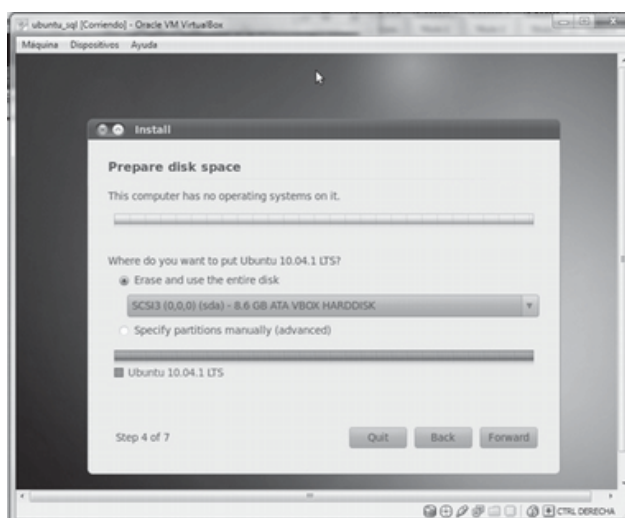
ubuntu_sql [Corriendo] - Oracle VM VirtualBox

Máquina Dispositivos Ayuda

Install

Prepare disk space

This computer has no operating systems on it.

Where do you want to put Ubuntu 10.04.1 LTS?

Erase and use the entire disk

SCSI3 (0,0,0) (sda) - 8.6 GB ATA VBOX HARDDISK

Specify partitions manually (advanced)

Ubuntu 10.04.1 LTS

Step 4 of 7

Quit Back Forward

CTRL DERECHA